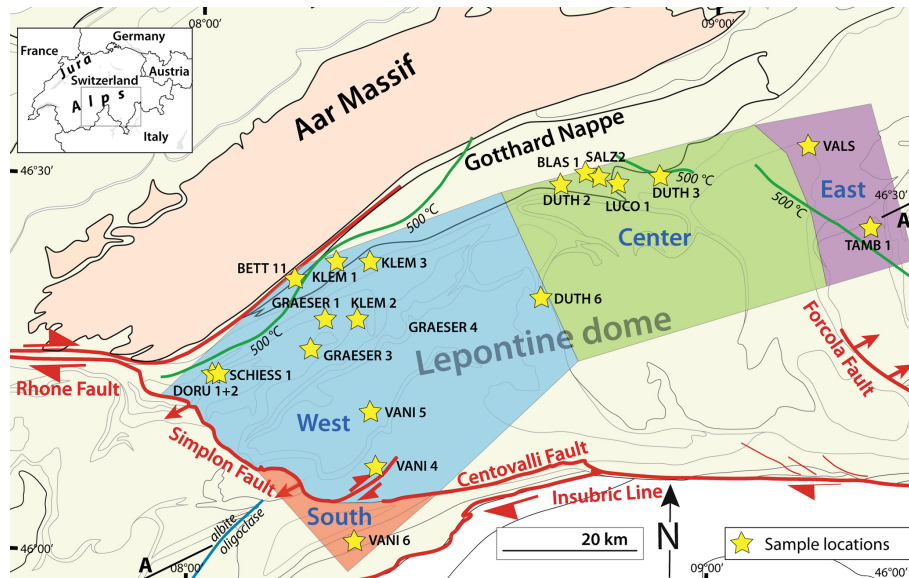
08°00'
09°00'
France
Germany
Jura
Switzerland
Austria
Alps
Italy
Aar Massif
Gotthard Nappe
46°30'
BLAS 1
SALZ2
VALS
DUTH 2
LUCO 1
DUTH 3
500 °C
East
46°30'
500 °C
500 °C
Center
TAMB 1
A
BETT 11
KLEM 1
KLEM 3
GRAESER 1
KLEM 2
DUTH 6
GRAESER 4
Lepontine dome
Forcola Fault
500 °C
GRAESER 3
Rhone Fault
DORU 1+2
SCHIESS 1
VANI 5
West
Simplon Fault
VANI 4
Centovalli Fault
Insubric Line
South
albite
oligoclase
N
20 km
Sample locations
46°00'
VANI 6
A
08°00'
09°00'
46°00'